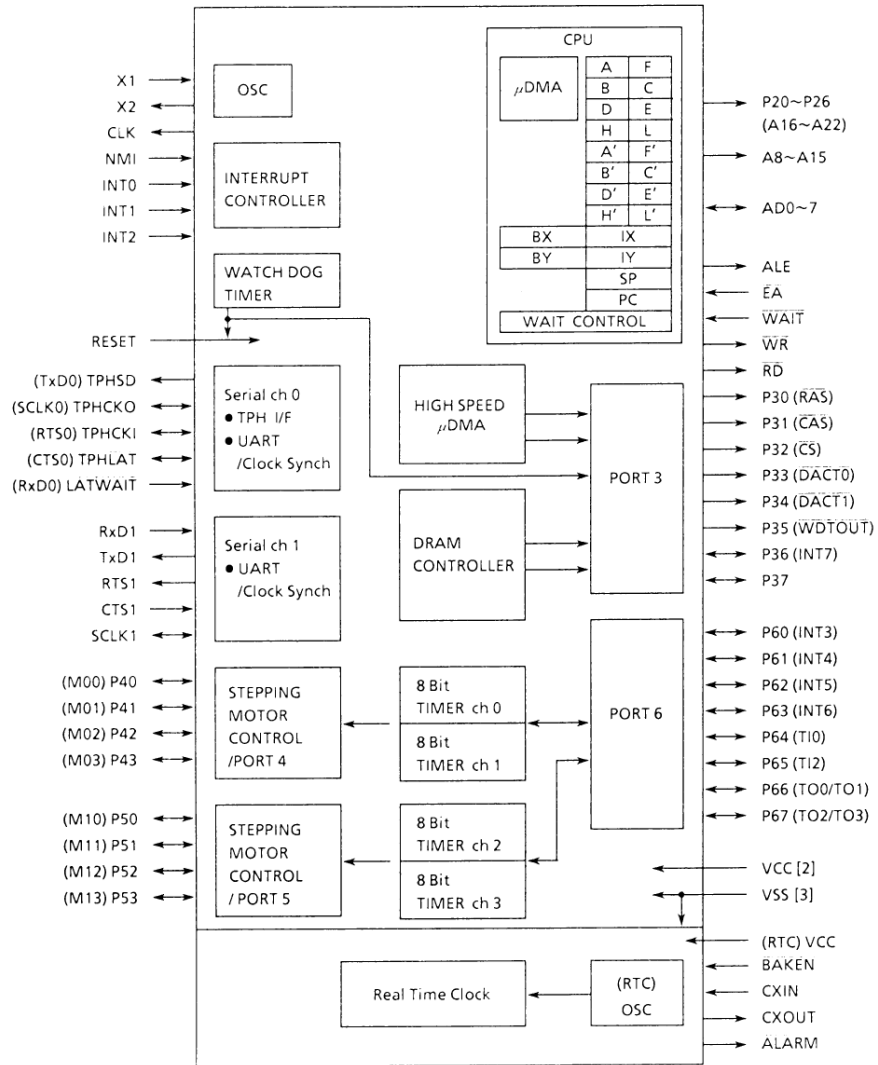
X1
X2
CLK
NMI
INT0
INT1
INT2
RESET
(TxD0) TPHSD
(SCLK0) TPHCKO
(RTS0) TPHCKI
(CTS0) TPHLAT
(RxD0) LATWAIT
RxD1
TxD1
RTS1
CTS1
SCLK1
(M00) P40
(M01) P41
(M02) P42
(M03) P43
(M10) P50
(M11) P51
(M12) P52
(M13) P53

OSC

INTERRUPT CONTROLLER

WATCH DOG TIMER

Serial ch 0
● TPH I/F
● UART /Clock Synch

Serial ch 1
● UART /Clock Synch

STEPPING MOTOR CONTROL /PORT 4

STEPPING MOTOR CONTROL / PORT 5

CPU
$\mu$DMA

| A | F |
|---|---|
| B | C |
| D | E |
| H | L |
| A' | F' |
| B' | C' |
| D' | E' |
| H' | L' |

| BX | IX |
|---|---|
| BY | IY |
| | SP |
| | PC |

WAIT CONTROL

HIGH SPEED $\mu$DMA

DRAM CONTROLLER

PORT 3

PORT 6

8 Bit TIMER ch 0
8 Bit TIMER ch 1
8 Bit TIMER ch 2
8 Bit TIMER ch 3

P20~P26 (A16~A22)
A8~A15
AD0~7
ALE
$\overline{EA}$
$\overline{WAIT}$
$\overline{WR}$
$\overline{RD}$
P30 ($\overline{RAS}$)
P31 ($\overline{CAS}$)
P32 ($\overline{CS}$)
P33 ($\overline{DACT0}$)
P34 ($\overline{DACT1}$)
P35 ($\overline{WDTOUT}$)
P36 (INT7)
P37
P60 (INT3)
P61 (INT4)
P62 (INT5)
P63 (INT6)
P64 (TI0)
P65 (TI2)
P66 (TO0/TO1)
P67 (TO2/TO3)
VCC [2]
VSS [3]

Real Time Clock
(RTC) OSC

(RTC) VCC
$\overline{BAKEN}$
CXIN
CXOUT
$\overline{ALARM}$